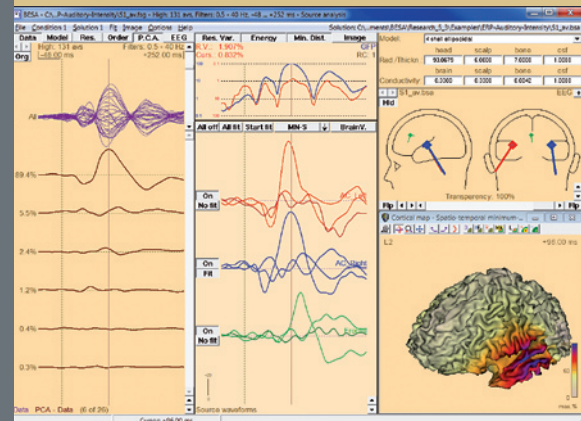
BESA - Ch_P-Auditory-Intensity\S1_av.fsg - High: 131 avs. Filters: 0.5 - 40 Hz, -48 ... +252 ms - Source analysis

File Condition 1 Solution 1 Fit Image Options Help

Solution: C:\...ments\BESA\Research_5_3\Examples\ERP-Auditory-Intensity\S1_av.bsa

Data Model Res. Order P.C.A. EEG

High: 131 avs Filters: 0.5 - 40 Hz
-48.00 ms +252.00 ms

Org

All

89.4%

5.5%

2.4%

1.2%

0.4%

0.3%

Data PCA - Data (6 of 26)

Res. Var. Energy Min. Dist Image

R.V.: 1.967%
Curs.: 0.832%

GFP
RC: 1

All off All fit Start fit MN-S BrainV.

On
No fit

AC-Left

On
Fit

AC-Right

On
No fit

Source waveforms

Model: 4 shell ellipsoidal

| | head | scalp | bone | csf |
|---|---|---|---|---|
| Rad./Thickn. | 93.0675 | 6.0000 | 7.0000 | 1.0000 |
| | brain | scalp | bone | csf |
| Conductivity | 0.3300 | 0.3300 | 0.0042 | 1.0000 |

S1_av.bse EEG

Mid

Transparency: 100%

Flp

Flp

Cortical map - Spatio-temporal minimum-...

L2

+95.00 ms

max %